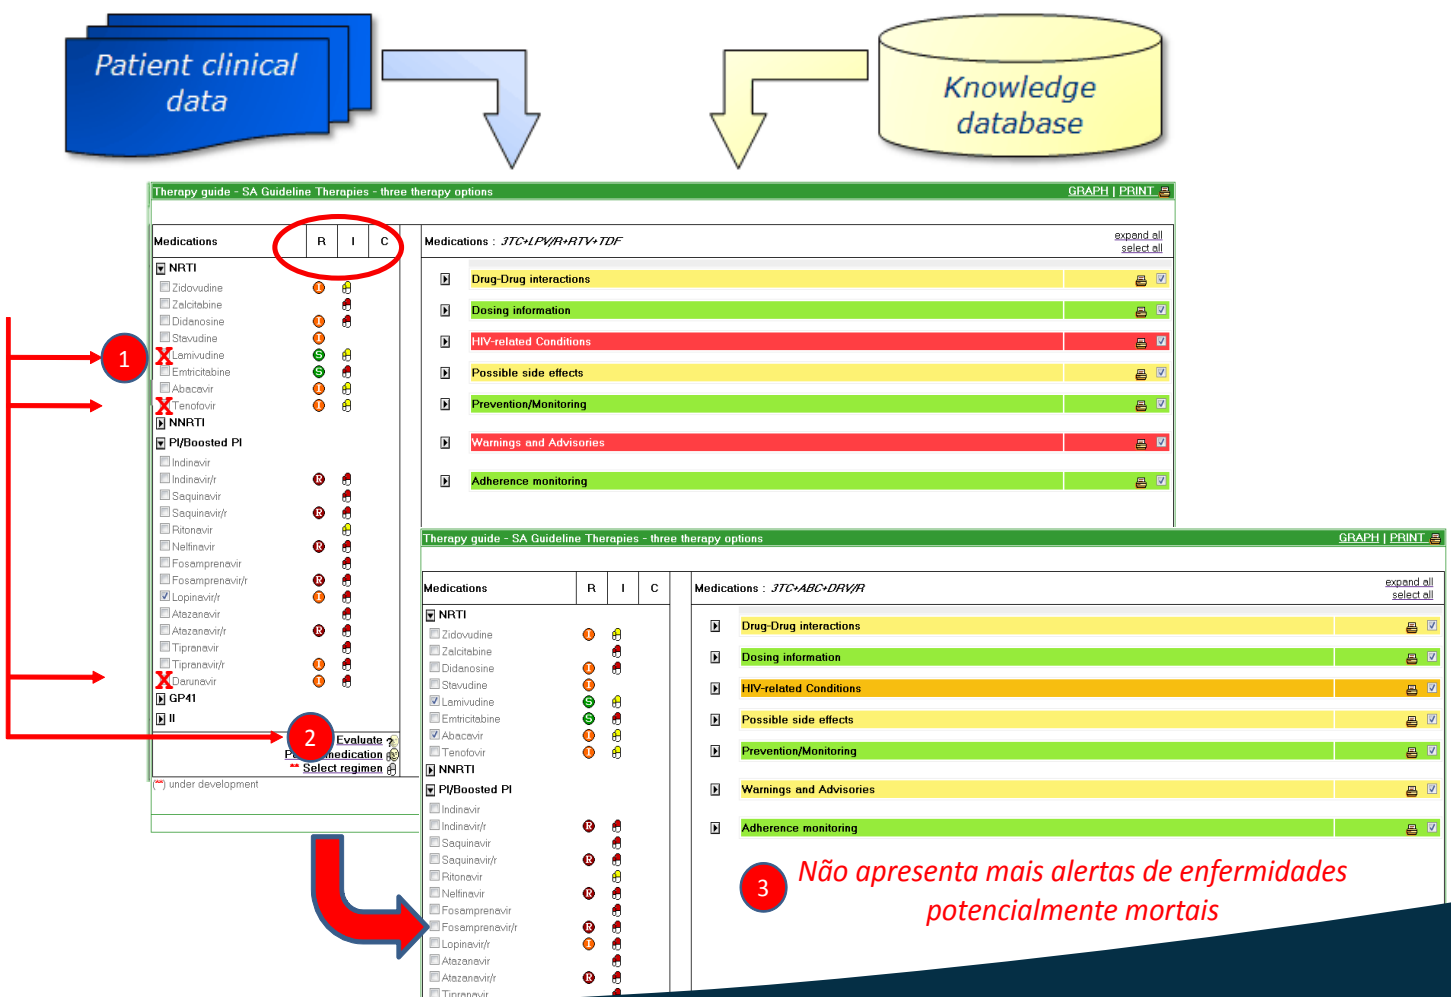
Patient clinical data

Knowledge database

Therapy guide - SA Guideline Therapies - three therapy options
GRAPH | PRINT

| Medications | R | I | C |
|---|---|---|---|
| NRTI | | | |
| Zidovudine | | | |
| Zalcitabine | | | |
| Didanosine | | | |
| Stavudine | | | |
| Lamivudine | S | | |
| Emtricitabine | S | | |
| Abacavir | | | |
| Tenofovir | | | |
| NNRTI | | | |
| PI/Boosted PI | | | |
| Indinavir | | | |
| Indinavir/r | R | | |
| Saquinavir | | | |
| Saquinavir/r | R | | |
| Ritonavir | | | |
| Nelfinavir | R | | |
| Fosamprenavir | | | |
| Fosamprenavir/r | R | | |
| Lopinavir/r | | | |
| Atazanavir | | | |
| Atazanavir/r | R | | |
| Tipranavir | | | |
| Tipranavir/r | | | |
| Darunavir | | | |
| GP41 | | | |
| II | | | |

1

2

Evaluate
P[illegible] medication
** Select regimen
(**) under development

Medications : 3TC+LPV/R+RTV+TDF
expand all
select all

Drug-Drug interactions
Dosing information
HIV-related Conditions
Possible side effects
Prevention/Monitoring
Warnings and Advisories
Adherence monitoring

Therapy guide - SA Guideline Therapies - three therapy options
GRAPH | PRINT

| Medications | R | I | C |
|---|---|---|---|
| NRTI | | | |
| Zidovudine | | | |
| Zalcitabine | | | |
| Didanosine | | | |
| Stavudine | | | |
| Lamivudine | S | | |
| Emtricitabine | S | | |
| Abacavir | | | |
| Tenofovir | | | |
| NNRTI | | | |
| PI/Boosted PI | | | |
| Indinavir | | | |
| Indinavir/r | R | | |
| Saquinavir | | | |
| Saquinavir/r | R | | |
| Ritonavir | | | |
| Nelfinavir | R | | |
| Fosamprenavir | | | |
| Fosamprenavir/r | R | | |
| Lopinavir/r | | | |
| Atazanavir | | | |
| Atazanavir/r | R | | |
| Tipranavir | | | |

Medications : 3TC+ABC+DRV/R
expand all
select all

Drug-Drug interactions
Dosing information
HIV-related Conditions
Possible side effects
Prevention/Monitoring
Warnings and Advisories
Adherence monitoring

3 Não apresenta mais alertas de enfermidades potencialmente mortais